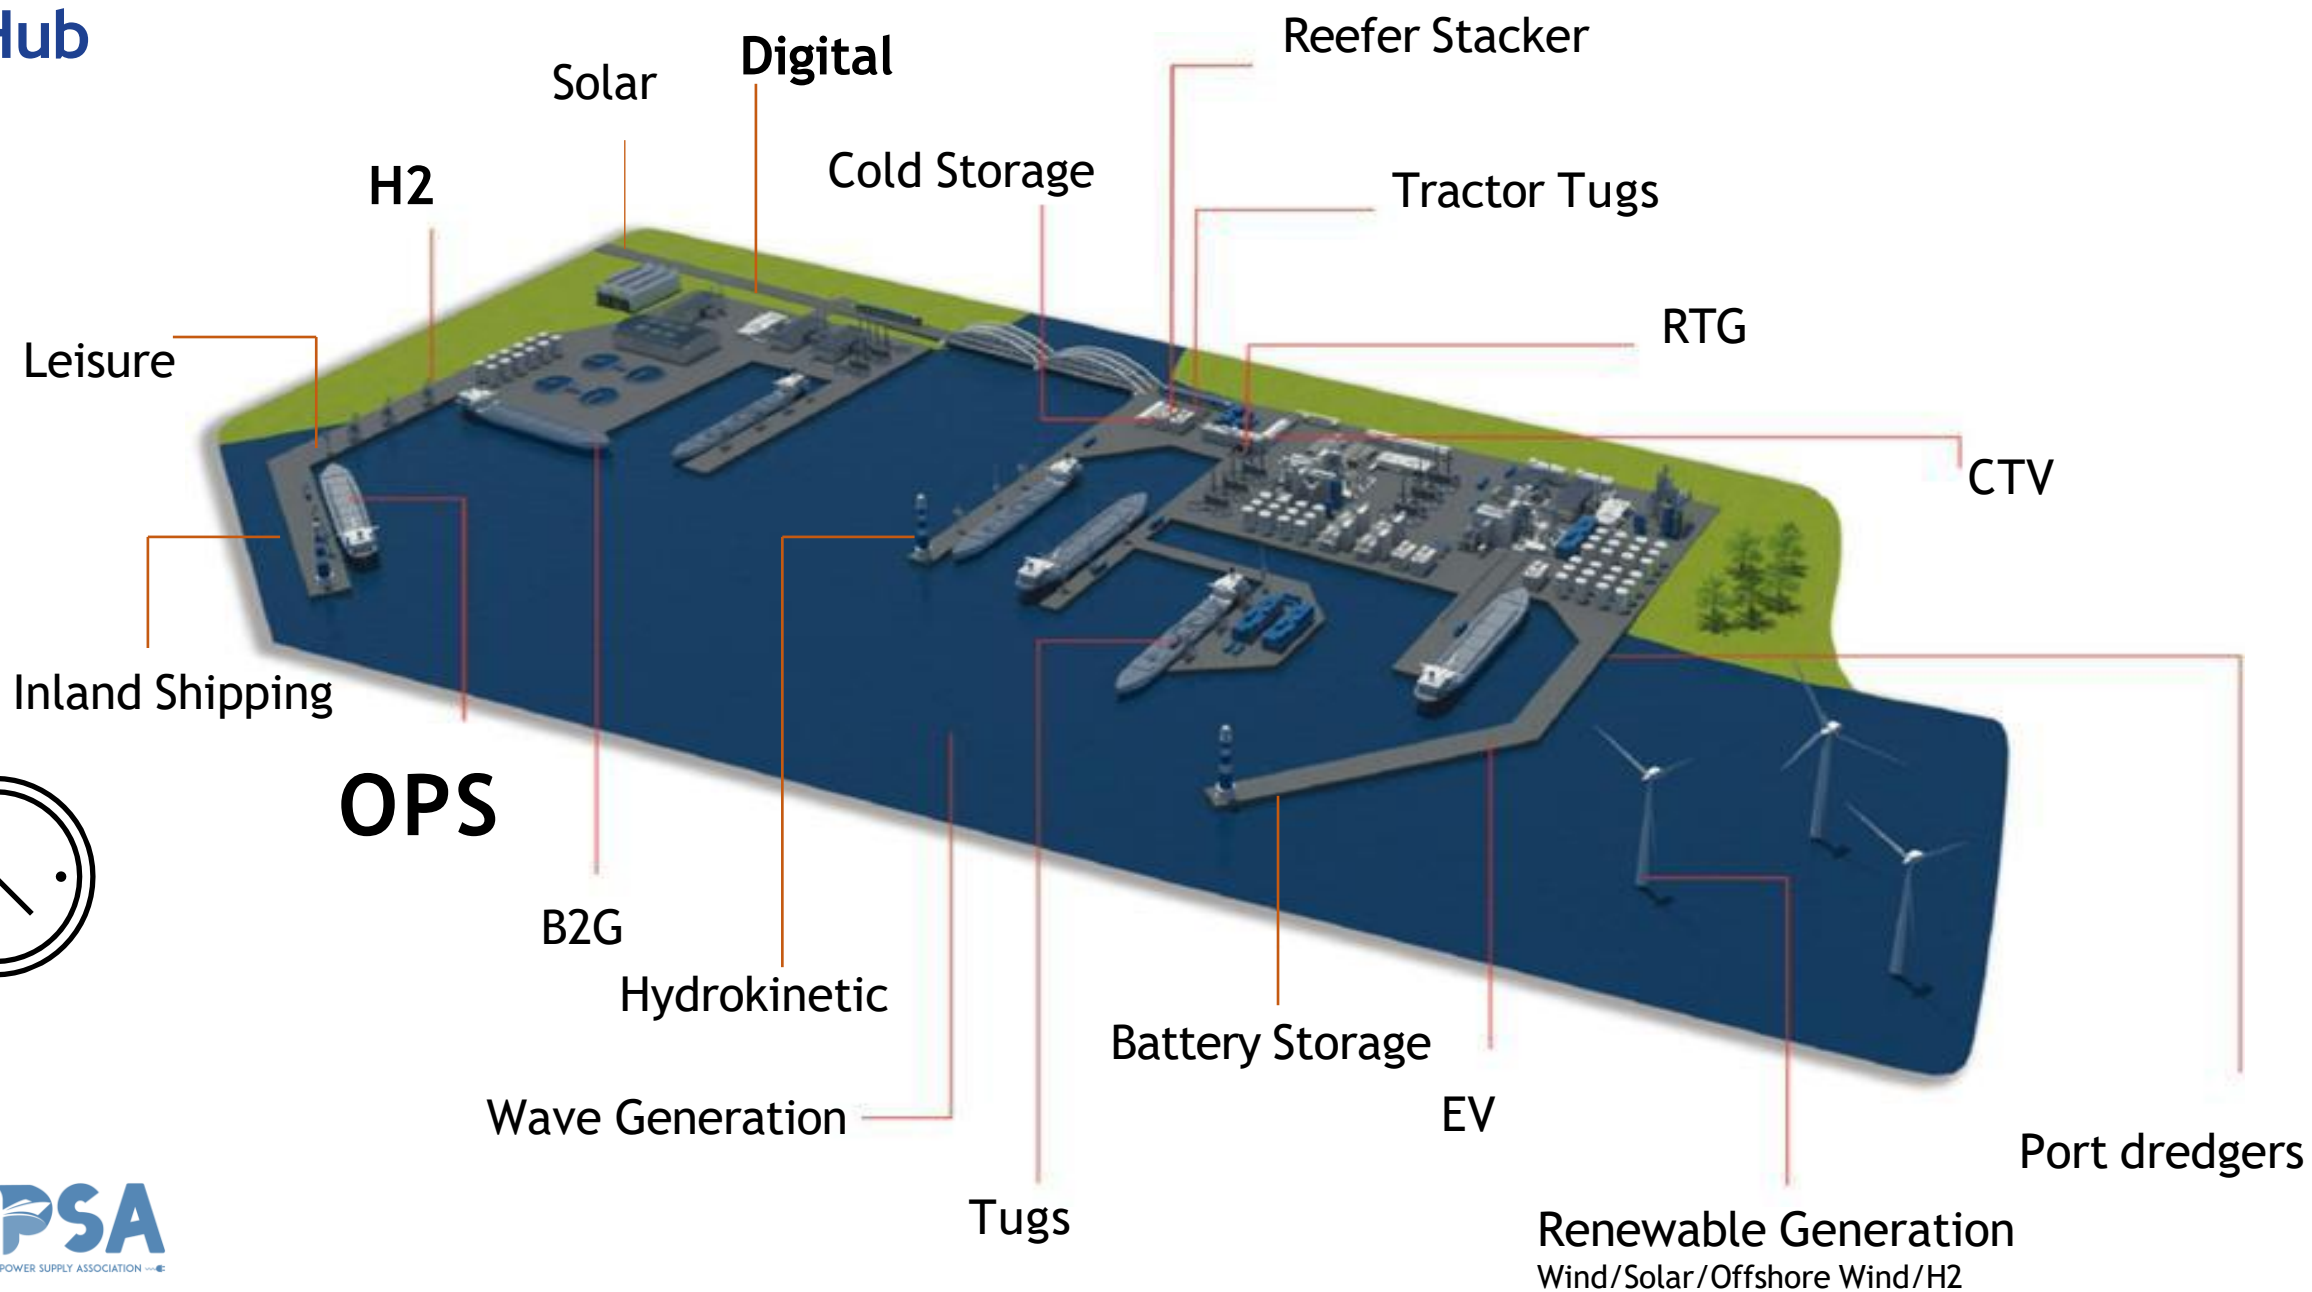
Hub

Solar

Digital

Reefer Stacker

Cold Storage

Tractor Tugs

H2

RTG

Leisure

CTV

Inland Shipping

OPS

B2G

Hydrokinetic

Battery Storage

Wave Generation

EV

Port dredgers

Tugs

Renewable Generation
Wind/Solar/Offshore Wind/H2

PSA
POWER SUPPLY ASSOCIATION